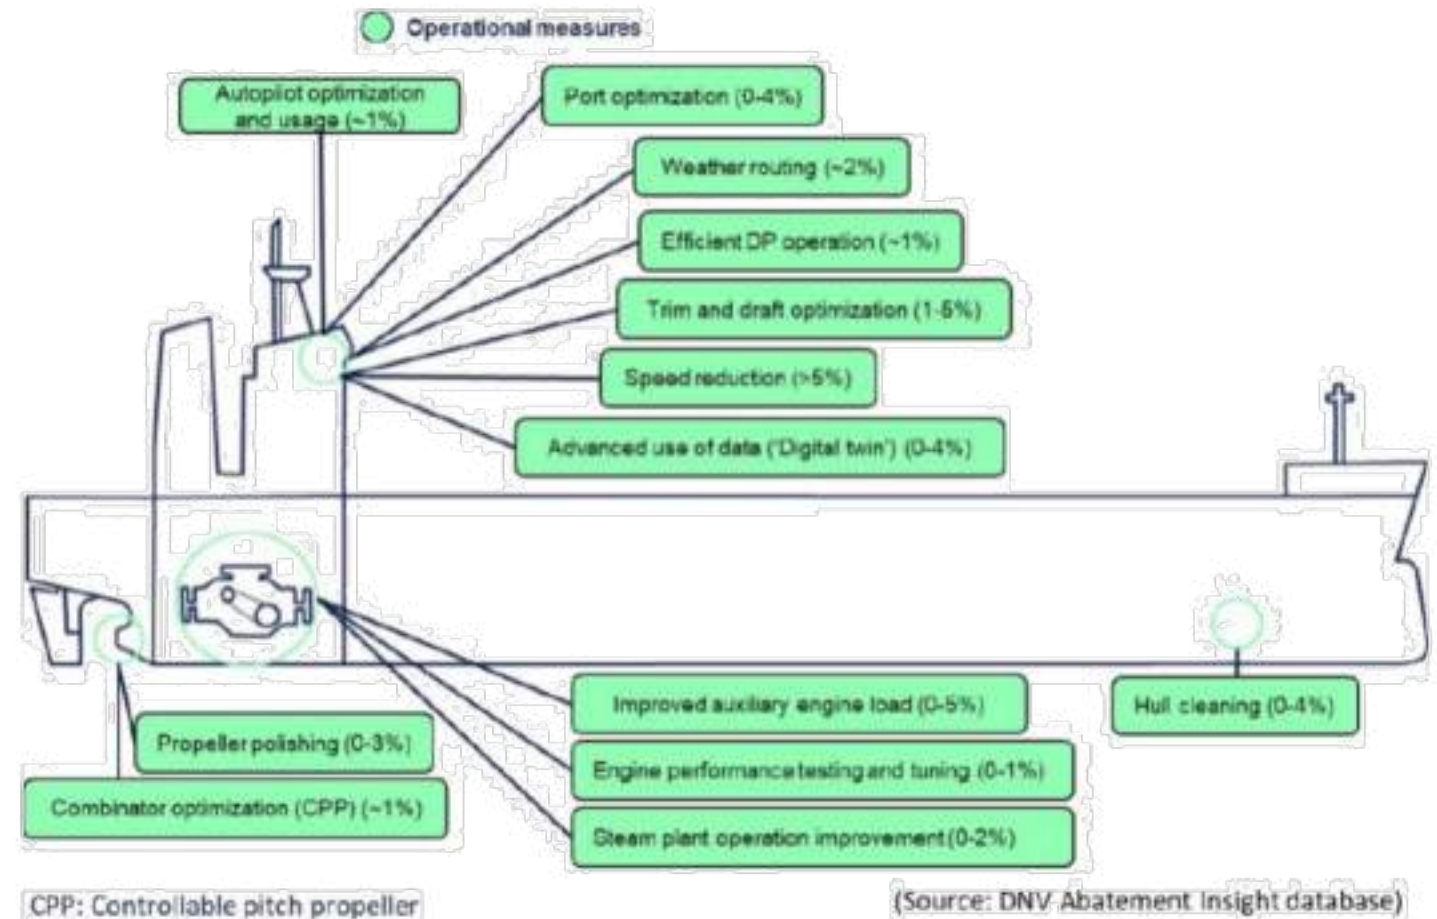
Operational measures

Autopilot optimization and usage (~1%)

Port optimization (0-4%)

Weather routing (~2%)

Efficient DP operation (~1%)

Trim and draft optimization (1-5%)

Speed reduction (>5%)

Advanced use of data ('Digital twin') (0-4%)

Improved auxiliary engine load (0-5%)

Hull cleaning (0-4%)

Propeller polishing (0-3%)

Engine performance testing and tuning (0-1%)

Combinator optimization (CPP) (~1%)

Steam plant operation improvement (0-2%)

CPP: Controllable pitch propeller

(Source: DNV Abatement Insight database)